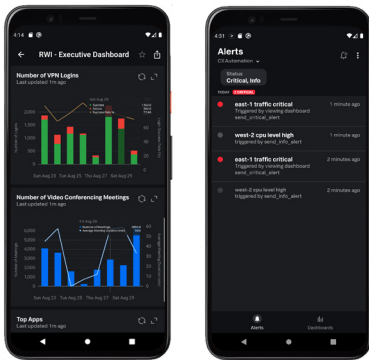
4:14

RWI - Executive Dashboard

Number of VPN Logins
Last updated 1m ago

Sun Aug 25 Mon Aug 26 Tue Aug 27 Wed Aug 28 Sat Aug 29

Number of Video Conferencing Meetings
Last updated 1m ago

Sun Aug 25 Mon Aug 26 Tue Aug 27 Wed Aug 28 Sat Aug 29

Top Apps
Last updated 1m ago

4:31

Alerts
CX Automation

Status
Critical, Info

TODAY 2 CRITICAL

east-1 traffic critical
Triggered by viewing dashboard
send_critical_alert
1 minute ago

west-2 cpu level high
triggered by send_info_alert
1 minute ago

east-1 traffic critical
Triggered by viewing dashboard
send_critical_alert
2 minutes ago

west-2 cpu level high
triggered by send_info_alert
2 minutes ago

Alerts
Dashboards